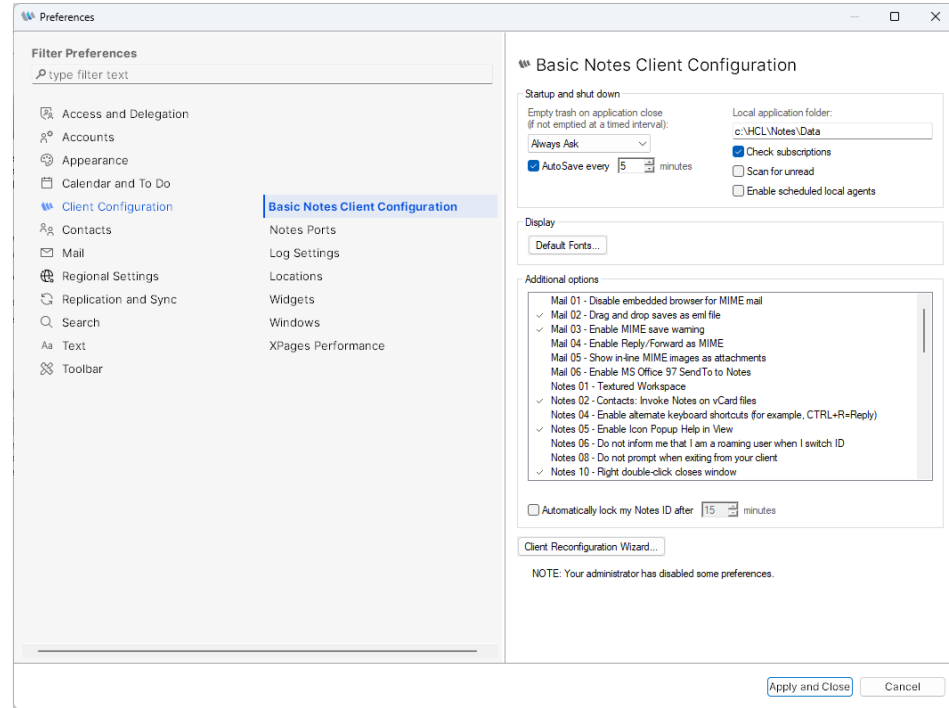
Preferences

Filter Preferences

type filter text

Access and Delegation
Accounts
Appearance
Calendar and To Do
Client Configuration
Contacts
Mail
Regional Settings
Replication and Sync
Search
Text
Toolbar

Basic Notes Client Configuration
Notes Ports
Log Settings
Locations
Widgets
Windows
XPages Performance

Basic Notes Client Configuration

Startup and shut down

Empty trash on application close (if not emptied at a timed interval):

Always Ask

AutoSave every 5 minutes

Local application folder:

c:\HCL\Notes\Data

Check subscriptions

Scan for unread

Enable scheduled local agents

Display

Default Fonts...

Additional options

Mail 01 - Disable embedded browser for MIME mail
Mail 02 - Drag and drop saves as eml file
Mail 03 - Enable MIME save warning
Mail 04 - Enable Reply/Forward as MIME
Mail 05 - Show in-line MIME images as attachments
Mail 06 - Enable MS Office 97 SendTo to Notes
Notes 01 - Textured Workspace
Notes 02 - Contacts: Invoke Notes on vCard files
Notes 04 - Enable alternate keyboard shortcuts (for example, CTRL+R=Reply)
Notes 05 - Enable Icon Popup Help in View
Notes 06 - Do not inform me that I am a roaming user when I switch ID
Notes 08 - Do not prompt when exiting from your client
Notes 10 - Right double-click closes window

Automatically lock my Notes ID after 15 minutes

Client Reconfiguration Wizard...

NOTE: Your administrator has disabled some preferences.

Apply and Close

Cancel